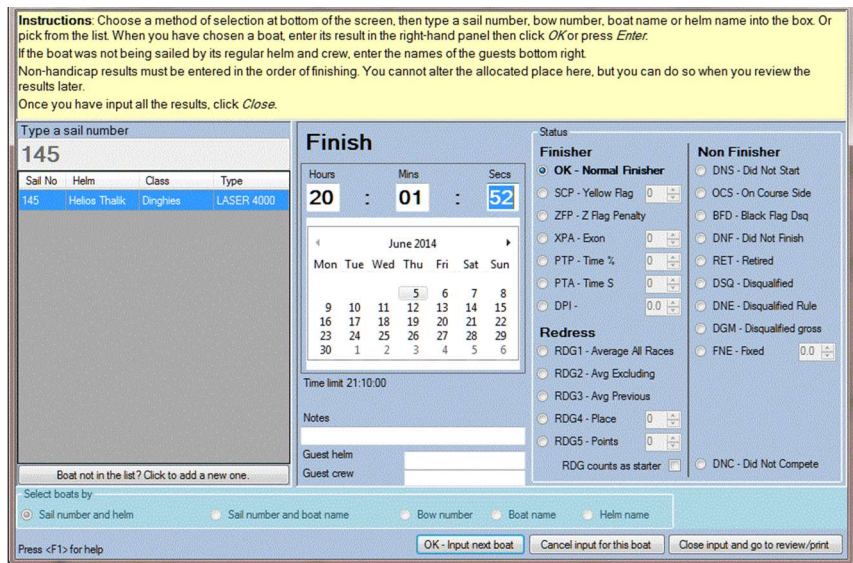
**Instructions**: Choose a method of selection at bottom of the screen, then type a sail number, bow number, boat name or helm name into the box. Or pick from the list. When you have chosen a boat, enter its result in the right-hand panel then click *OK* or press *Enter*.

If the boat was not being sailed by its regular helm and crew, enter the names of the guests bottom right.

Non-handicap results must be entered in the order of finishing. You cannot alter the allocated place here, but you can do so when you review the results later.

Once you have input all the results, click *Close*.

Type a sail number

145

| Sail No | Helm | Class | Type |
|---|---|---|---|
| 145 | Helios Thalik | Dinghies | LASER 4000 |

Boat not in the list? Click to add a new one.

Finish

Hours 20 : Mins 01 : Secs 52

June 2014

| Mon | Tue | Wed | Thu | Fri | Sat | Sun |
|---|---|---|---|---|---|---|
| | | | 5 | 6 | 7 | 8 |
| 9 | 10 | 11 | 12 | 13 | 14 | 15 |
| 16 | 17 | 18 | 19 | 20 | 21 | 22 |
| 23 | 24 | 25 | 26 | 27 | 28 | 29 |
| 30 | 1 | 2 | 3 | 4 | 5 | 6 |

Time limit 21:10:00

Notes

Guest helm

Guest crew

Status

Finisher

OK - Normal Finisher

SCP - Yellow Flag 0

ZFP - Z Flag Penalty

XPA - Exon 0

PTP - Time % 0

PTA - Time S 0

DPI - 0.0

Redress

RDG1 - Average All Races

RDG2 - Avg Excluding

RDG3 - Avg Previous

RDG4 - Place 0

RDG5 - Points 0

RDG counts as starter

Non Finisher

DNS - Did Not Start

OCS - On Course Side

BFD - Black Flag Dsq

DNF - Did Not Finish

RET - Retired

DSQ - Disqualified

DNE - Disqualified Rule

DGM - Disqualified gross

FNE - Fixed 0.0

DNC - Did Not Compete

Select boats by

Sail number and helm

Sail number and boat name

Bow number

Boat name

Helm name

Press <F1> for help

OK - Input next boat

Cancel input for this boat

Close input and go to review/print